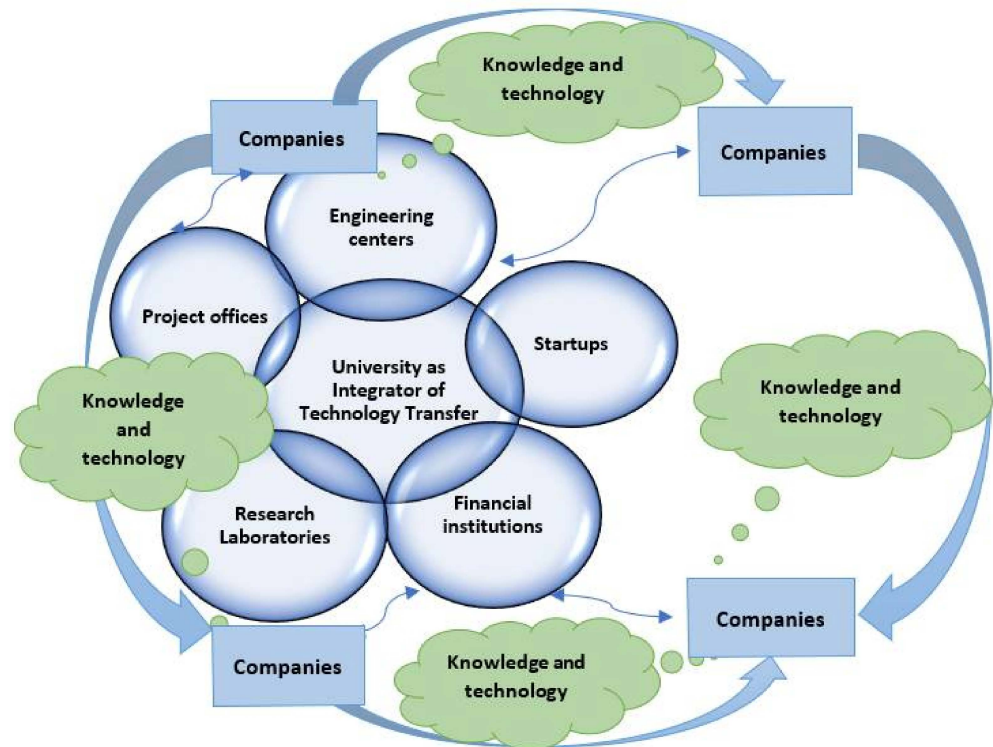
Knowledge and technology

Companies

Companies

Engineering centers

Project offices

University as Integrator of Technology Transfer

Startups

Knowledge and technology

Knowledge and technology

Research Laboratories

Financial institutions

Companies

Companies

Knowledge and technology